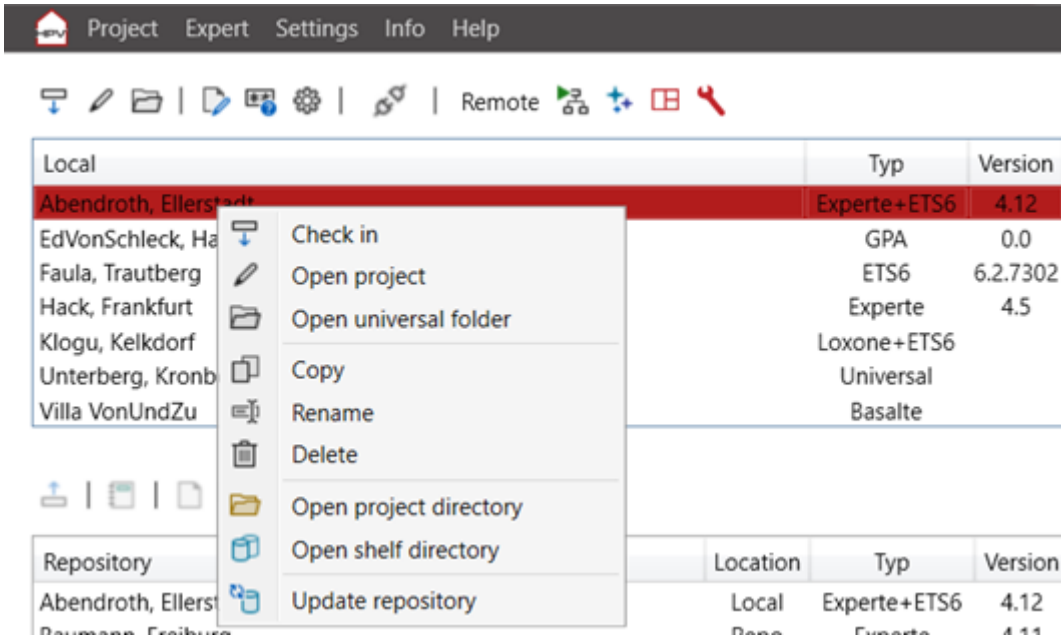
HPV Project Expert Settings Info Help

Remote

| Local | Typ | Version |
|---|---|---|
| Abendroth, Ellerstadt | Experte+ETS6 | 4.12 |
| EdVonSchleck, Ha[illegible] | GPA | 0.0 |
| Faula, Trautberg | ETS6 | 6.2.7302 |
| Hack, Frankfurt | Experte | 4.5 |
| Klogu, Kelkdorf | Loxone+ETS6 | |
| Unterberg, Kronb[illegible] | Universal | |
| Villa VonUndZu | Basalte | |

Check in
Open project
Open universal folder
Copy
Rename
Delete
Open project directory
Open shelf directory
Update repository

| Repository | Location | Typ | Version |
|---|---|---|---|
| Abendroth, Ellerst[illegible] | Local | Experte+ETS6 | 4.12 |
| Baumann, Freiburg | Repo | Experte | 4.11 |